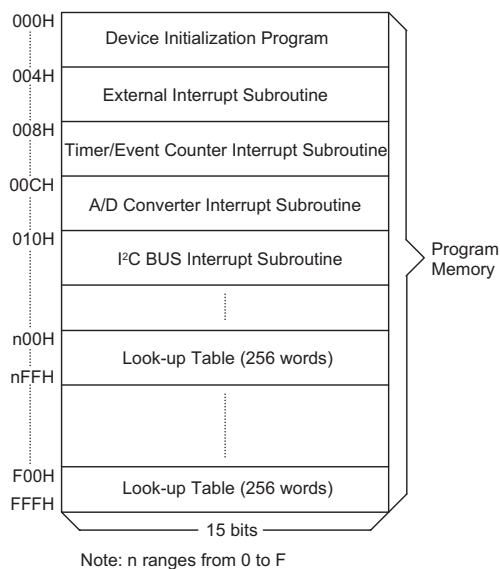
000H
Device Initialization Program
004H
External Interrupt Subroutine
008H
Timer/Event Counter Interrupt Subroutine
00CH
A/D Converter Interrupt Subroutine
010H
I$^2$C BUS Interrupt Subroutine
n00H
Look-up Table (256 words)
nFFH
F00H
Look-up Table (256 words)
FFFH
15 bits
Program Memory

Note: n ranges from 0 to F